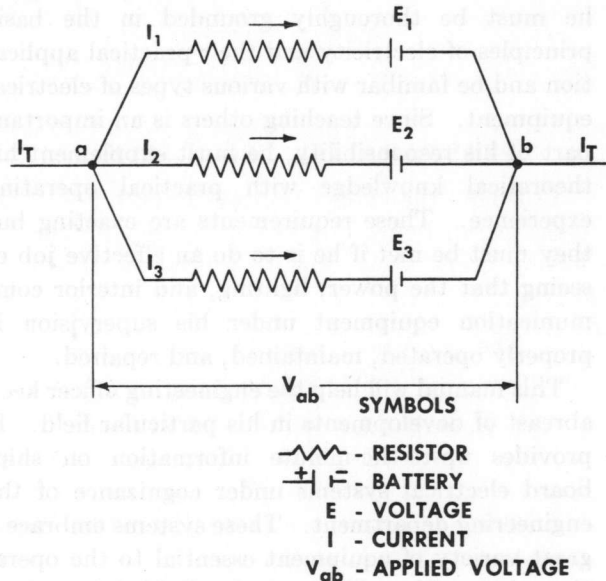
he must be thoroughly grounded in the basic principles of electricity and their practical application and be familiar with various types of electrical equipment. Since teaching others is an important part of his responsibility, he must supplement his theoretical knowledge with practical operating experience. These requirements are exacting but they must be met if he is to do an effective job of seeing that the power, lighting, and interior communication equipment under his supervision is properly operated, maintained, and repaired.

The material in this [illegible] engineering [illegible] abreast of developments in his particular field. It provides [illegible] information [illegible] shipboard electrical systems under cognizance of the engineering department. These systems embrace a great variety of equipment essential to the opera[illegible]

$I_1$

$E_1$

$I_T$

a

$I_2$

$E_2$

b

$I_T$

$E_3$

$I_3$

$V_{ab}$

SYMBOLS

- RESISTOR

+ - BATTERY

E - VOLTAGE

I - CURRENT

$V_{ab}$ - APPLIED VOLTAGE